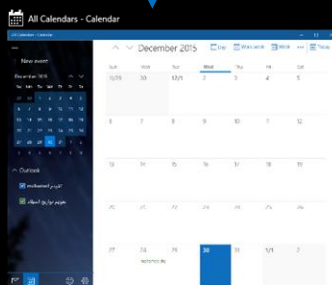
All Calendars - Calendar

All Calendars - Calendar

New event

December 2015

December 2015

Day Work week Week Month Today

| Sun | Mon | Tue | Wed | Thu | Fri | Sat |
|---|---|---|---|---|---|---|
| 11/29 | 30 | 12/1 | 2 | 3 | 4 | 5 |
| 6 | 7 | 8 | 9 | 10 | 11 | 12 |
| 13 | 14 | 15 | 16 | 17 | 18 | 19 |
| 20 | 21 | 22 | 23 | 24 | 25 | 26 |
| 27 | 28 | 29 | 30 | 31 | 1/1 | 2 |

Outlook

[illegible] mohamed

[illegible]

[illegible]